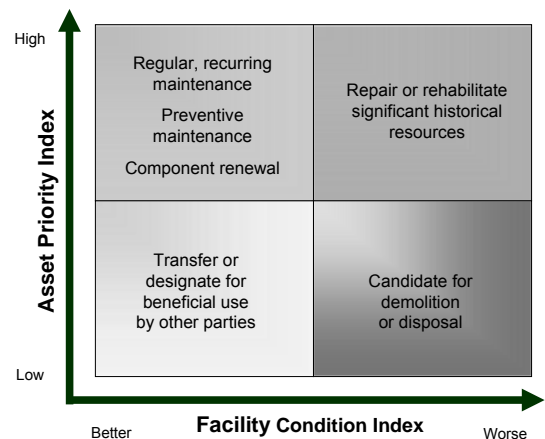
High

Asset Priority Index

Regular, recurring maintenance

Preventive maintenance

Component renewal

Repair or rehabilitate significant historical resources

Transfer or designate for beneficial use by other parties

Candidate for demolition or disposal

Low

Better

Facility Condition Index

Worse